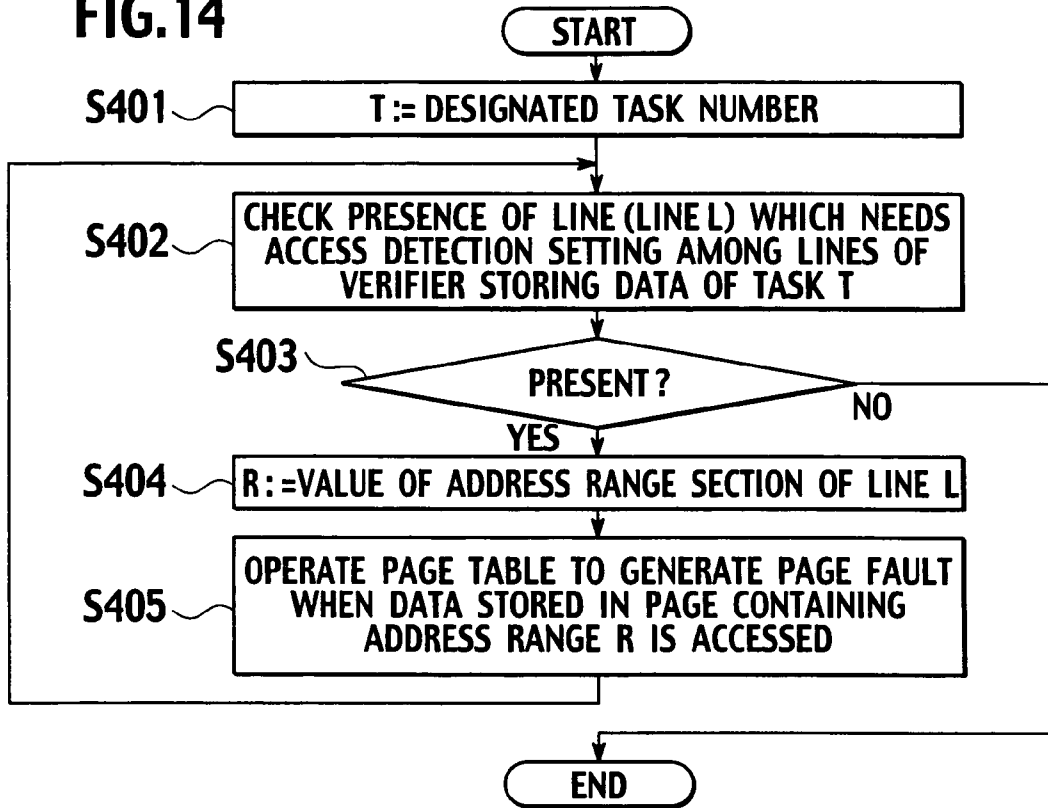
FIG.14

START

S401 T := DESIGNATED TASK NUMBER

S402 CHECK PRESENCE OF LINE (LINE L) WHICH NEEDS ACCESS DETECTION SETTING AMONG LINES OF VERIFIER STORING DATA OF TASK T

S403 PRESENT?

NO

YES

S404 R: =VALUE OF ADDRESS RANGE SECTION OF LINE L

S405 OPERATE PAGE TABLE TO GENERATE PAGE FAULT WHEN DATA STORED IN PAGE CONTAINING ADDRESS RANGE R IS ACCESSED

END